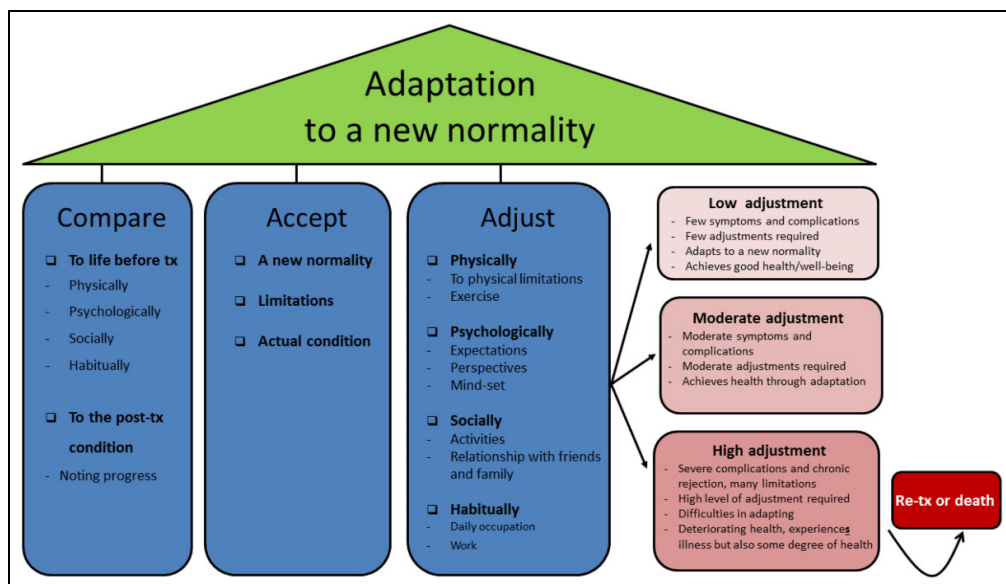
Adaptation to a new normality

Compare

❑ To life before tx
- Physically
- Psychologically
- Socially
- Habitually

❑ To the post-tx condition
- Noting progress

Accept

❑ A new normality

❑ Limitations

❑ Actual condition

Adjust

❑ Physically
- To physical limitations
- Exercise

❑ Psychologically
- Expectations
- Perspectives
- Mind-set

❑ Socially
- Activities
- Relationship with friends and family

❑ Habitually
- Daily occupation
- Work

Low adjustment
- Few symptoms and complications
- Few adjustments required
- Adapts to a new normality
- Achieves good health/well-being

Moderate adjustment
- Moderate symptoms and complications
- Moderate adjustments required
- Achieves health through adaptation

High adjustment
- Severe complications and chronic rejection, many limitations
- High level of adjustment required
- Difficulties in adapting
- Deteriorating health, experiences illness but also some degree of health

Re-tx or death